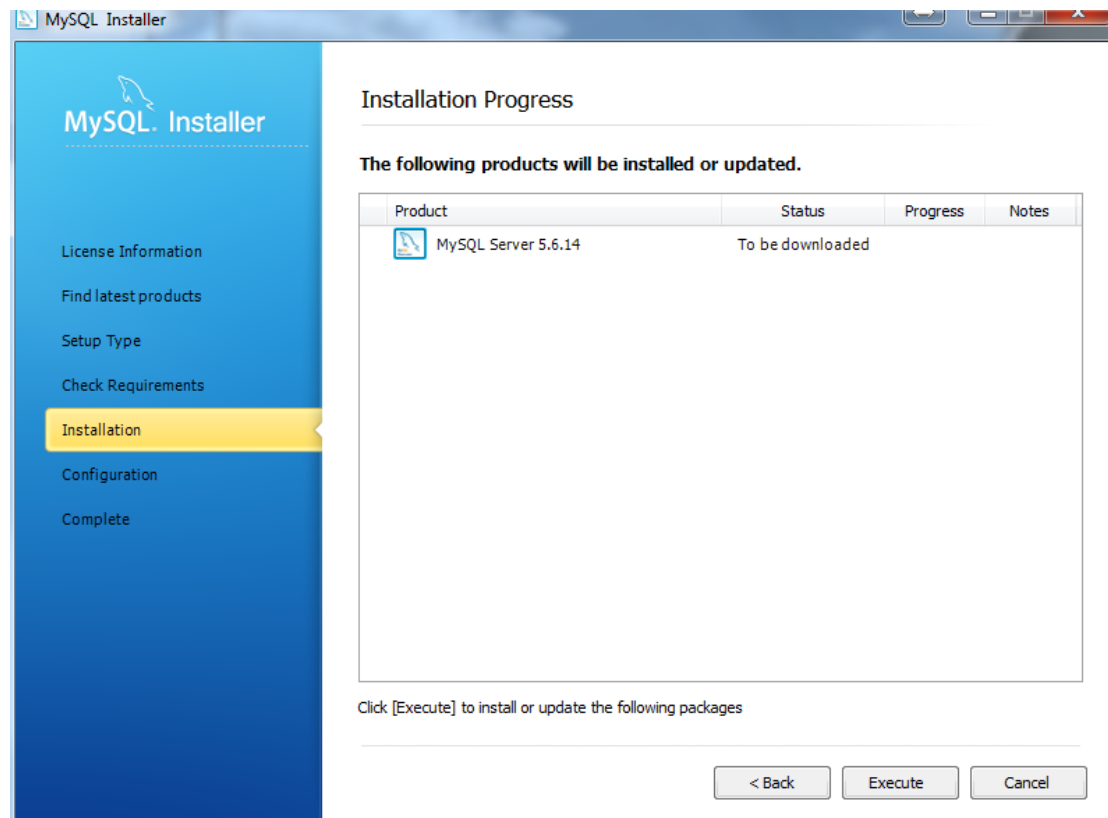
MySQL Installer

MySQL. Installer

License Information

Find latest products

Setup Type

Check Requirements

Installation

Configuration

Complete

Installation Progress

The following products will be installed or updated.

| Product | Status | Progress | Notes |
|---|---|---|---|
| MySQL Server 5.6.14 | To be downloaded | | |

Click [Execute] to install or update the following packages

< Back

Execute

Cancel